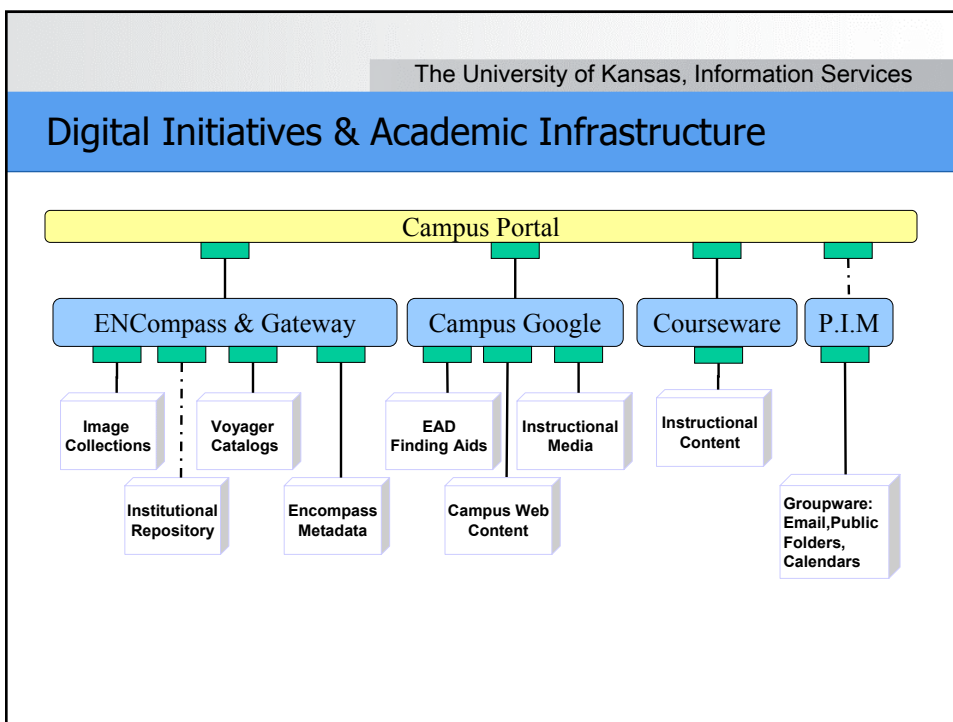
The University of Kansas, Information Services

Digital Initiatives & Academic Infrastructure

Campus Portal

ENCompass & Gateway

Campus Google

Courseware

P.I.M

Image Collections

Voyager Catalogs

Institutional Repository

Encompass Metadata

EAD Finding Aids

Instructional Media

Campus Web Content

Instructional Content

Groupware: Email,Public Folders, Calendars